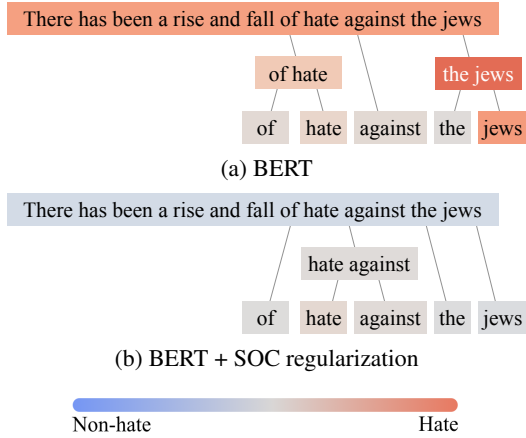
There has been a rise and fall of hate against the jews

of hate

the jews

of

hate

against

the

jews

(a) BERT

There has been a rise and fall of hate against the jews

hate against

of

hate

against

the

jews

(b) BERT + SOC regularization

Non-hate

Hate